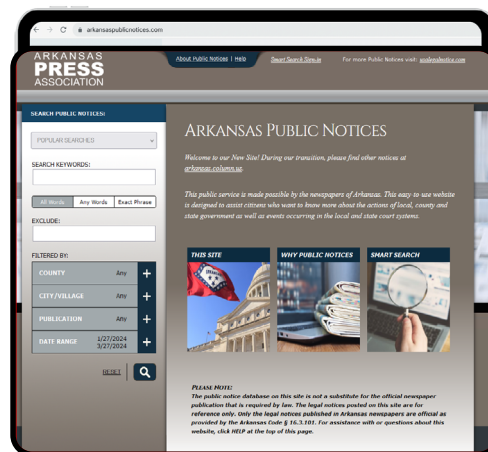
arkansaspublicnotices.com

ARKANSAS PRESS ASSOCIATION

About Public Notices | Help

Smart Search Sign-in

For more Public Notices visit: usalegalnotice.com

SEARCH PUBLIC NOTICES:

POPULAR SEARCHES

SEARCH KEYWORDS:

All Words | Any Words | Exact Phrase

EXCLUDE:

FILTERED BY:

COUNTY Any +

CITY/VILLAGE Any +

PUBLICATION Any +

DATE RANGE 1/27/2024 3/27/2024 +

RESET

ARKANSAS PUBLIC NOTICES

Welcome to our New Site! During our transition, please find other notices at arkansas.column.us.

This public service is made possible by the newspapers of Arkansas. This easy to use website is designed to assist citizens who want to know more about the actions of local, county and state government as well as events occurring in the local and state court systems.

THIS SITE

WHY PUBLIC NOTICES

SMART SEARCH

PLEASE NOTE:
The public notice database on this site is not a substitute for the official newspaper publication that is required by law. The legal notices posted on this site are for reference only. Only the legal notices published in Arkansas newspapers are official as provided by the Arkansas Code § 16.3.101. For assistance with or questions about this website, click HELP at the top of this page.